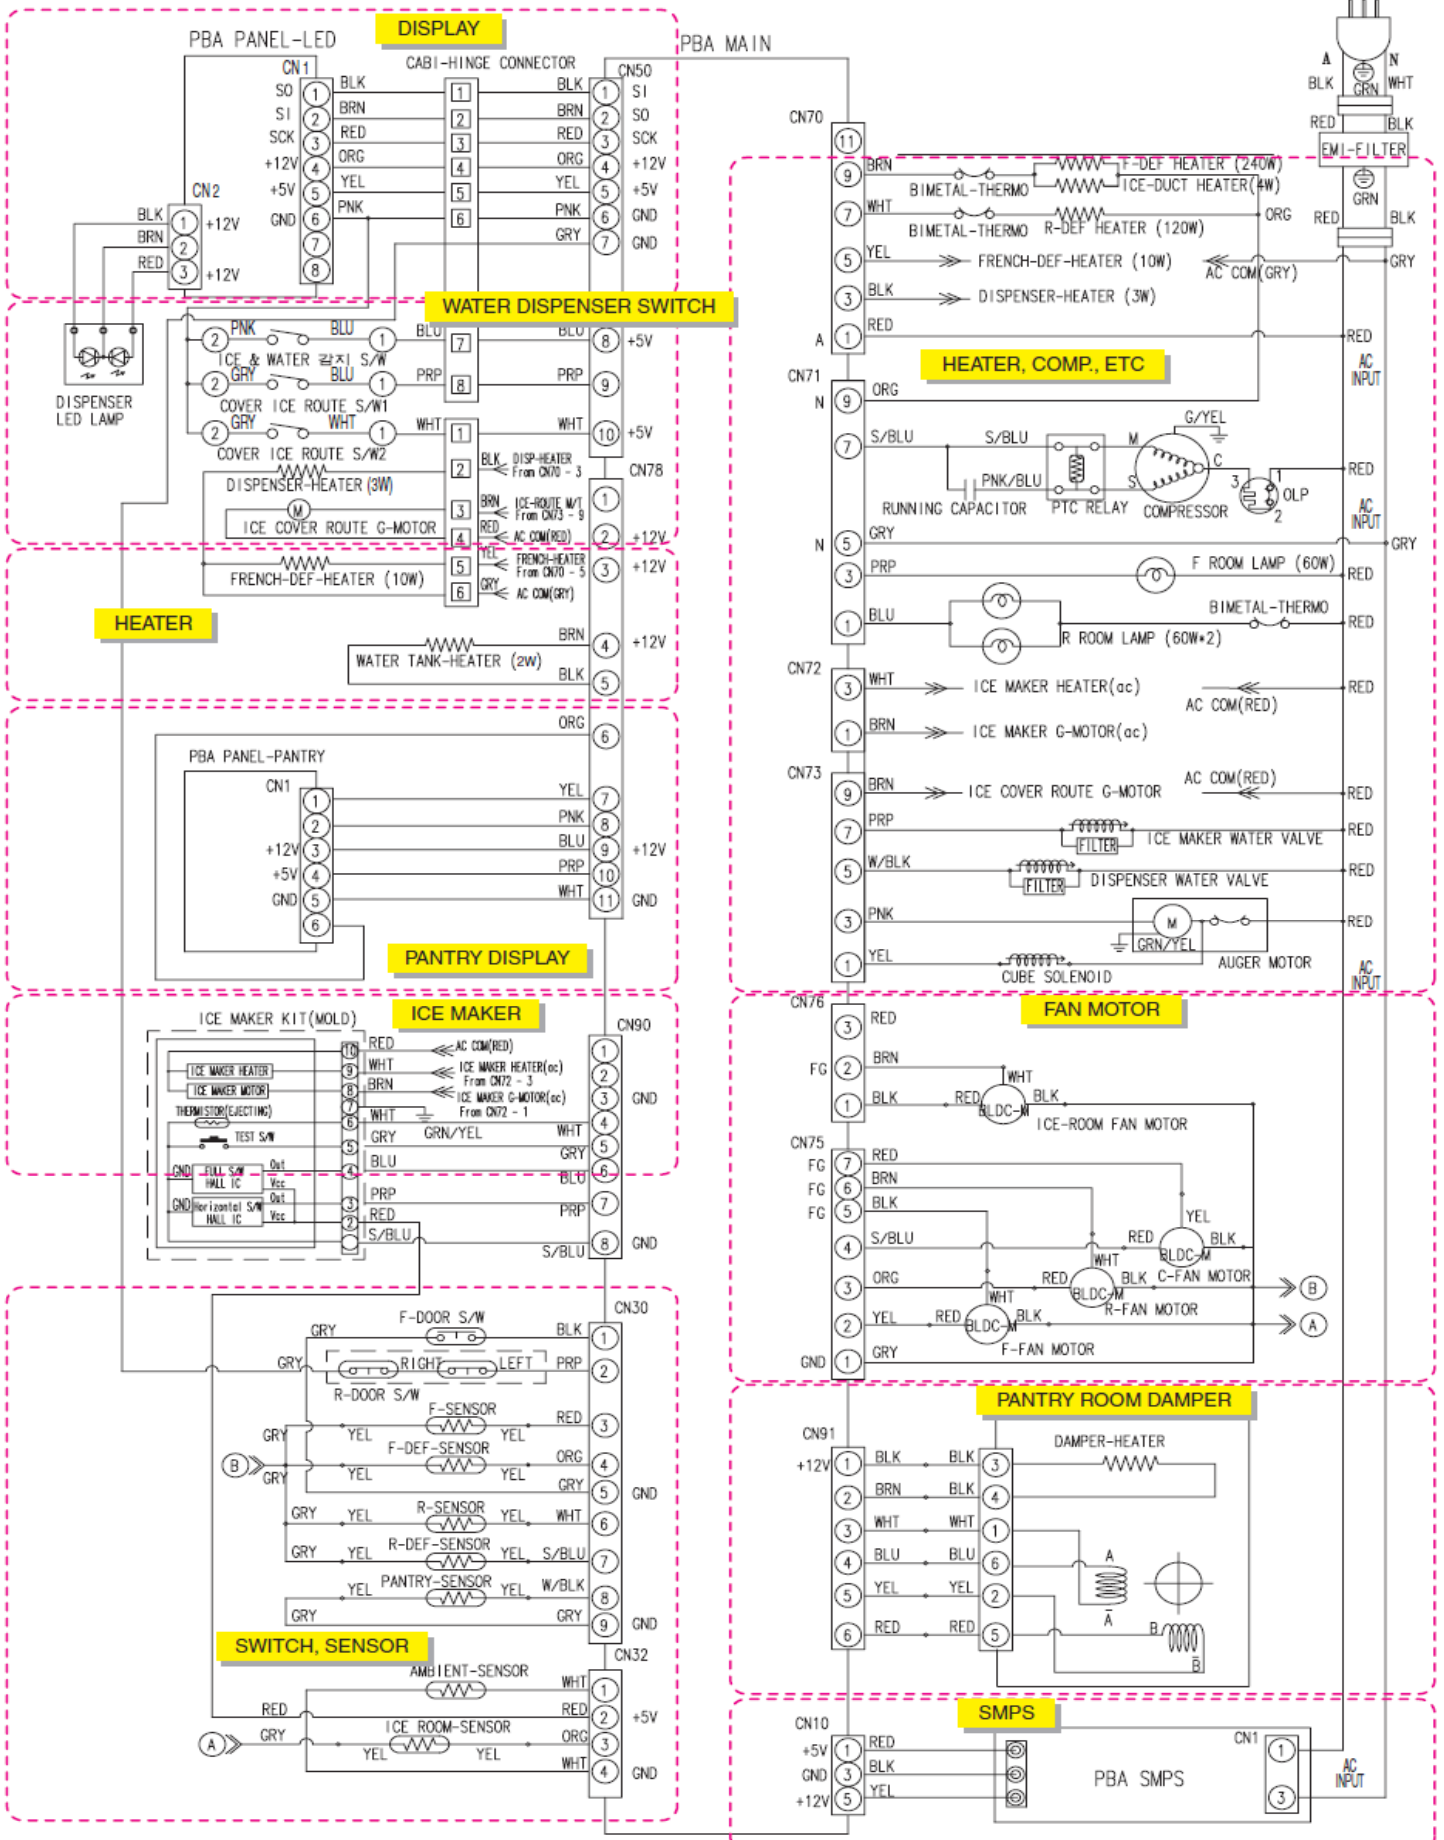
DISPLAY
PBA PANEL-LED
CN1
SO SI SCK +12V +5V GND
1 2 3 4 5 6 7 8
BLK BRN RED ORG YEL PNK
CABI-HINGE CONNECTOR
1 2 3 4 5 6
BLK BRN RED ORG YEL PNK GRY
CN50
1 SI 2 SO 3 SCK 4 +12V 5 +5V 6 GND 7 GND
CN2
BLK BRN RED
1 +12V 2 3 +12V
DISPENSER LED LAMP
PBA MAIN

WATER DISPENSER SWITCH
PNK BLU 2 1 BLU 7 BLU 8 +5V
ICE & WATER 감지 S/W
GRY BLU 2 1 PRP 8 PRP 9
COVER ICE ROUTE S/W1
GRY WHT 2 1 WHT 1 WHT 10 +5V
COVER ICE ROUTE S/W2
DISPENSER-HEATER (3W) 2 BLK DISP-HEATER From CN70 - 3
CN78
1
ICE COVER ROUTE G-MOTOR 3 BRN ICE-ROUTE M/T From CN73 - 9
4 RED AC COM(RED) 2 +12V
5 YEL FRENCH-HEATER From CN70 - 5 3 +12V
FRENCH-DEF-HEATER (10W) 6 GRY AC COM(GRY)
HEATER
BRN 4 +12V
WATER TANK-HEATER (2W)
BLK 5
ORG 6
PBA PANEL-PANTRY
CN1
1 2 +12V 3 +5V 4 GND 5 6
YEL 7 PNK 8 BLU 9 +12V PRP 10 WHT 11 GND
PANTRY DISPLAY

ICE MAKER
ICE MAKER KIT(MOLD)
CN90
10 RED AC COM(RED)
9 WHT ICE MAKER HEATER(ac) From CN72 - 3
8 BRN ICE MAKER G-MOTOR(ac) From CN72 - 1
ICE MAKER HEATER
ICE MAKER MOTOR
THERMISTOR(EJECTING)
7 WHT
6 GRY GRN/YEL
TEST S/W
5 BLU
GND FULL S/W HALL IC Out Vcc
4
GND Horizontal S/W HALL IC Out Vcc
3 PRP
2 RED
1 S/BLU
1 2 3 GND WHT 4 GRY 5 BLU 6 PRP 7 S/BLU 8 GND

CN30
F-DOOR S/W
GRY BLK 1
GRY RIGHT LEFT PRP 2
R-DOOR S/W
F-SENSOR
GRY YEL YEL RED 3
F-DEF-SENSOR
B GRY YEL YEL ORG 4
GRY 5 GND
R-SENSOR
GRY YEL YEL WHT 6
R-DEF-SENSOR
GRY YEL YEL S/BLU 7
PANTRY-SENSOR
YEL YEL W/BLK 8
GRY GRY 9 GND
SWITCH, SENSOR
CN32
AMBIENT-SENSOR
WHT 1
RED RED 2 +5V
ICE ROOM-SENSOR
A GRY ORG 3
YEL YEL WHT 4 GND

CN70
11
9 BRN BIMETAL-THERMO F-DEF HEATER (240W) ICE-DUCT HEATER(4W)
7 WHT BIMETAL-THERMO R-DEF HEATER (120W) ORG
5 YEL FRENCH-DEF-HEATER (10W) AC COM(GRY)
3 BLK DISPENSER-HEATER (3W)
A 1 RED
HEATER, COMP., ETC
CN71
N 9 ORG
7 S/BLU S/BLU G/YEL M C
PNK/BLU S 3 1 OLP 2
RUNNING CAPACITOR PTC RELAY COMPRESSOR
N 5 GRY
3 PRP F ROOM LAMP (60W)
1 BLU BIMETAL-THERMO
R ROOM LAMP (60W*2)
CN72
3 WHT ICE MAKER HEATER(ac)
AC COM(RED)
1 BRN ICE MAKER G-MOTOR(ac)
CN73
9 BRN ICE COVER ROUTE G-MOTOR AC COM(RED)
7 PRP FILTER ICE MAKER WATER VALVE
5 W/BLK FILTER DISPENSER WATER VALVE
3 PNK M GRN/YEL
1 YEL CUBE SOLENOID AUGER MOTOR
A N BLK GRN WHT RED BLK EMI-FILTER GRN RED BLK GRY
RED AC INPUT RED AC INPUT GRY RED RED RED RED RED RED RED AC INPUT
FAN MOTOR
CN76
3 RED
FG 2 BRN WHT
1 BLK RED BLDC-M BLK
ICE-ROOM FAN MOTOR
CN75
FG 7 RED
FG 6 BRN YEL
FG 5 BLK RED BLK
4 S/BLU WHT BLDC-M
3 ORG RED BLK C-FAN MOTOR B
WHT BLDC-M R-FAN MOTOR
2 YEL RED BLK A
BLDC-M
GND 1 GRY F-FAN MOTOR
PANTRY ROOM DAMPER
CN91
DAMPER-HEATER
+12V 1 BLK BLK 3
2 BRN BLK 4
3 WHT WHT 1
4 BLU BLU 6 A
5 YEL YEL 2 Ā
6 RED RED 5 B B̄
SMPS
CN10
+5V 1 RED
GND 3 BLK
+12V 5 YEL
PBA SMPS
CN1 1 3 AC INPUT